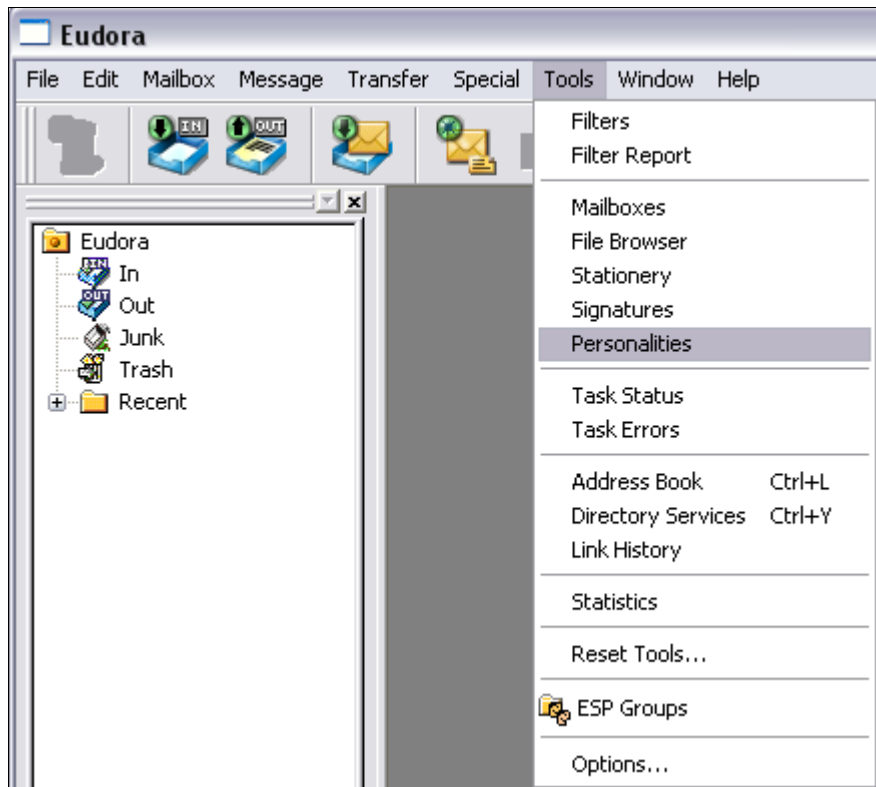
Eudora

File Edit Mailbox Message Transfer Special Tools Window Help

IN OUT

Eudora
In
Out
Junk
Trash
Recent

Filters
Filter Report

Mailboxes
File Browser
Stationery
Signatures
Personalities

Task Status
Task Errors

Address Book Ctrl+L
Directory Services Ctrl+Y
Link History

Statistics

Reset Tools...

ESP Groups

Options...